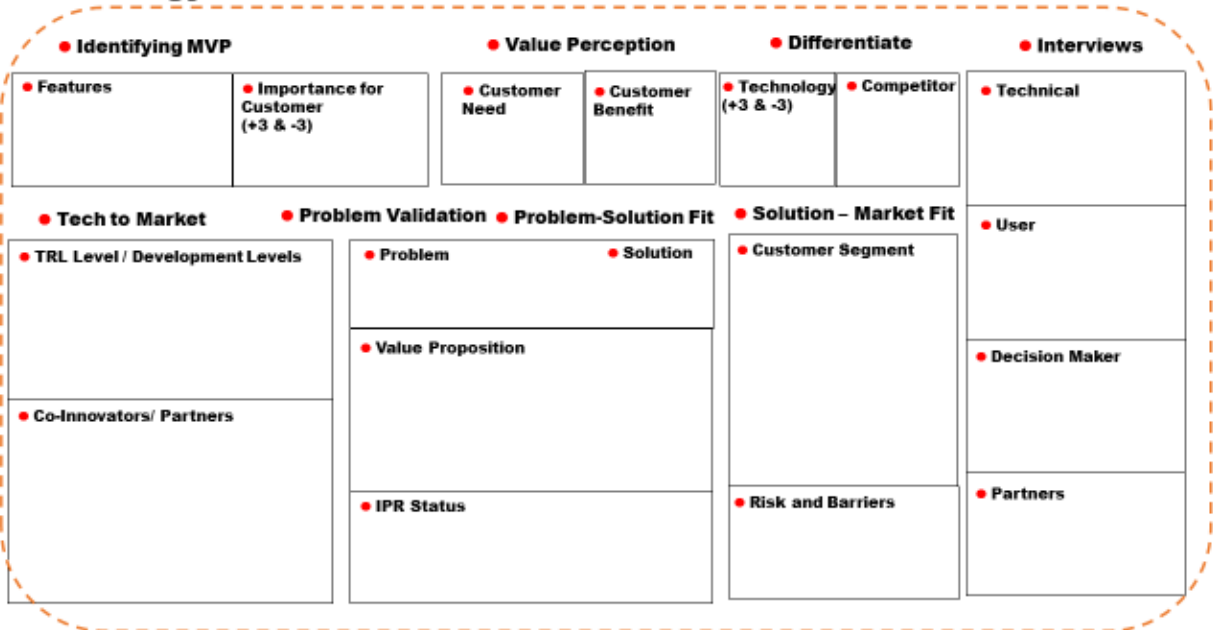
Identifying MVP

Features

Importance for Customer (+3 & -3)

Value Perception

Customer Need

Customer Benefit

Differentiate

Technology (+3 & -3)

Competitor

Interviews

Technical

User

Decision Maker

Partners

Tech to Market

TRL Level / Development Levels

Co-Innovators/ Partners

Problem Validation

Problem-Solution Fit

Problem

Solution

Value Proposition

IPR Status

Solution – Market Fit

Customer Segment

Risk and Barriers